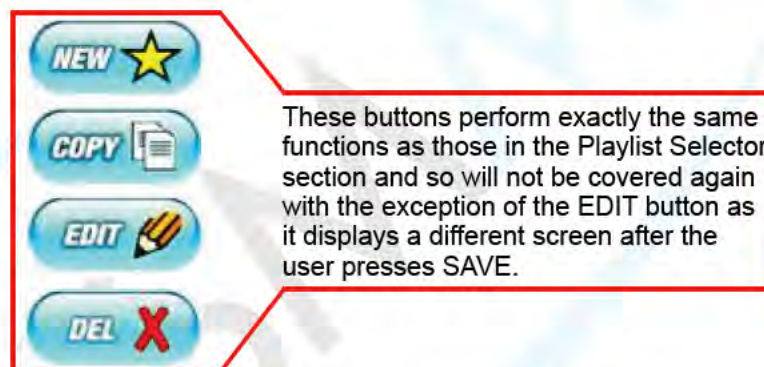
NEW

COPY

EDIT

DEL

These buttons perform exactly the same functions as those in the Playlist Selector section and so will not be covered again with the exception of the EDIT button as it displays a different screen after the user presses SAVE.